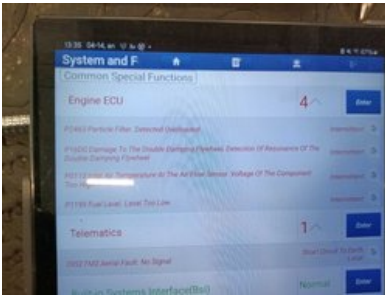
13:35 04-14, an

System and F

Common Special Functions

Engine ECU

4

Enter

P2463 Particle Filter, Detected Unallocated

Intermittent

P15DC Damage To The Double Damping Flywheel, Detection Of Resonance Of The Double Damping Flywheel

Intermittent

P0112 Inlet Air Temperature In The Air Flow Sensor, Voltage Of The Component Too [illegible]

Intermittent

P1110 Fuel Level, Level Too Low

Intermittent

Telematics

1

Enter

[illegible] Aerial Fault, No Signal

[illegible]

Built-in Systems Interface(BSI)

Normal

Enter